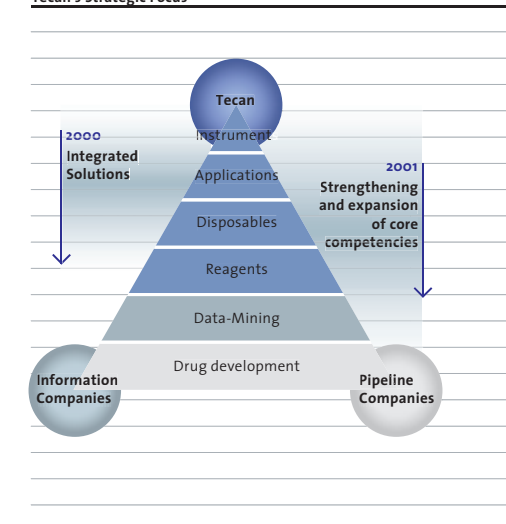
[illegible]

Tecan

Instrument

Applications

Disposables

Reagents

Data-Mining

Drug development

2000
Integrated Solutions

2001
Strengthening and expansion of core competencies

Information Companies

Pipeline Companies